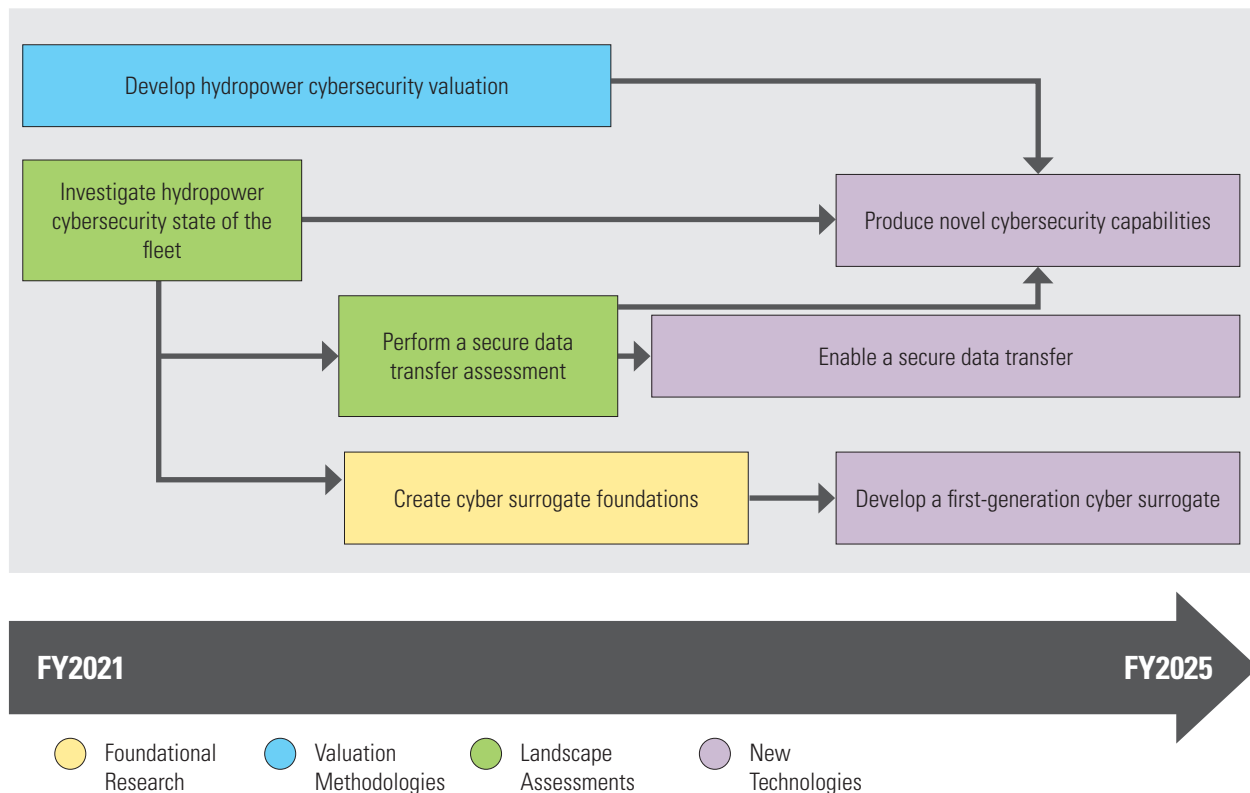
Develop hydropower cybersecurity valuation

Investigate hydropower cybersecurity state of the fleet

Produce novel cybersecurity capabilities

Perform a secure data transfer assessment

Enable a secure data transfer

Create cyber surrogate foundations

Develop a first-generation cyber surrogate

FY2021

FY2025

Foundational Research

Valuation Methodologies

Landscape Assessments

New Technologies